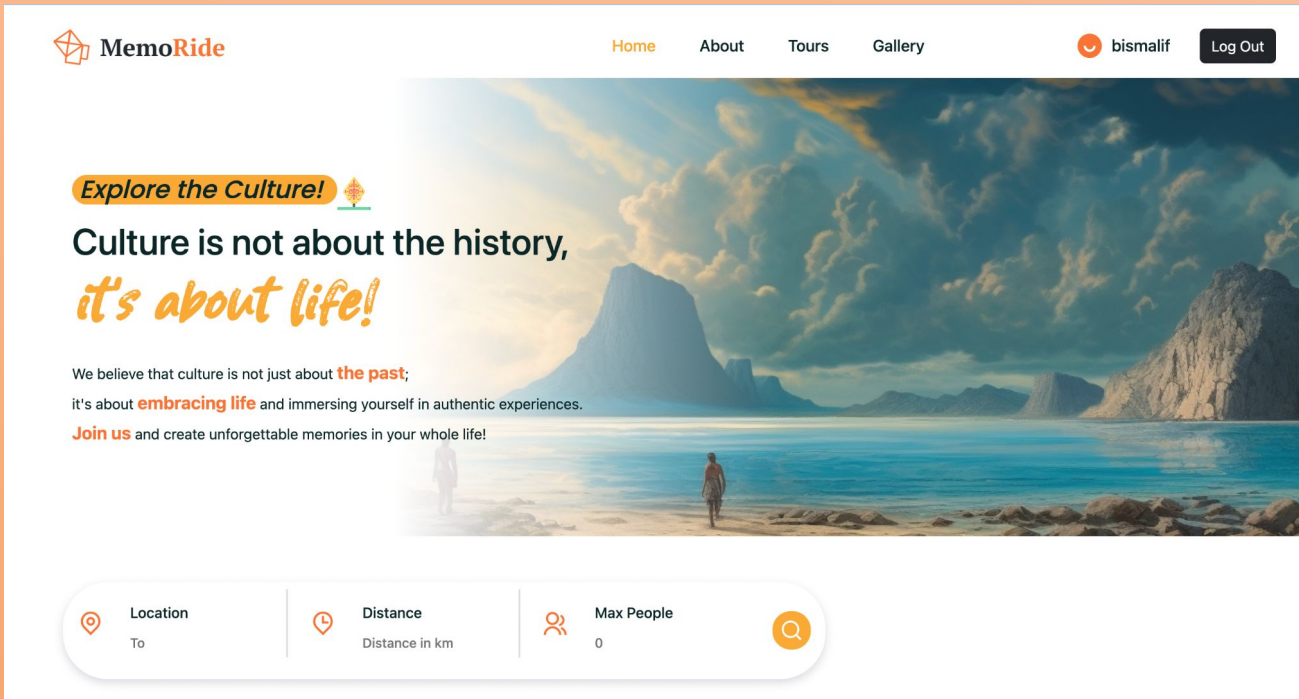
MemoRide

Home About Tours Gallery

bismalif Log Out

Explore the Culture!

Culture is not about the history,

it's about life!

We believe that culture is not just about the past;
it's about embracing life and immersing yourself in authentic experiences.
Join us and create unforgettable memories in your whole life!

Location
To

Distance
Distance in km

Max People
0